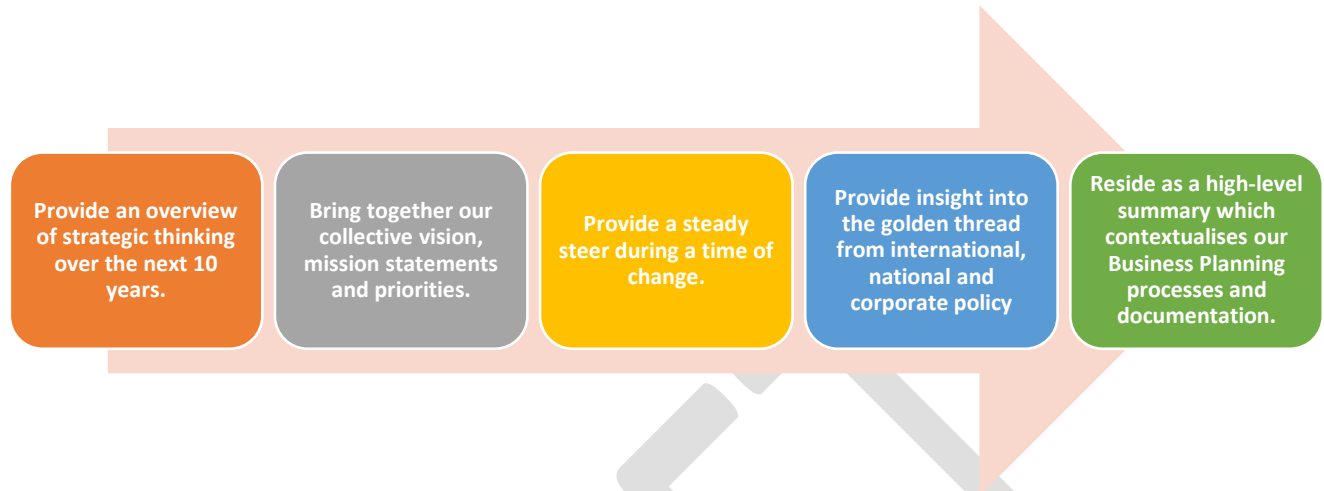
Provide an overview of strategic thinking over the next 10 years.

Bring together our collective vision, mission statements and priorities.

Provide a steady steer during a time of change.

Provide insight into the golden thread from international, national and corporate policy

Reside as a high-level summary which contextualises our Business Planning processes and documentation.